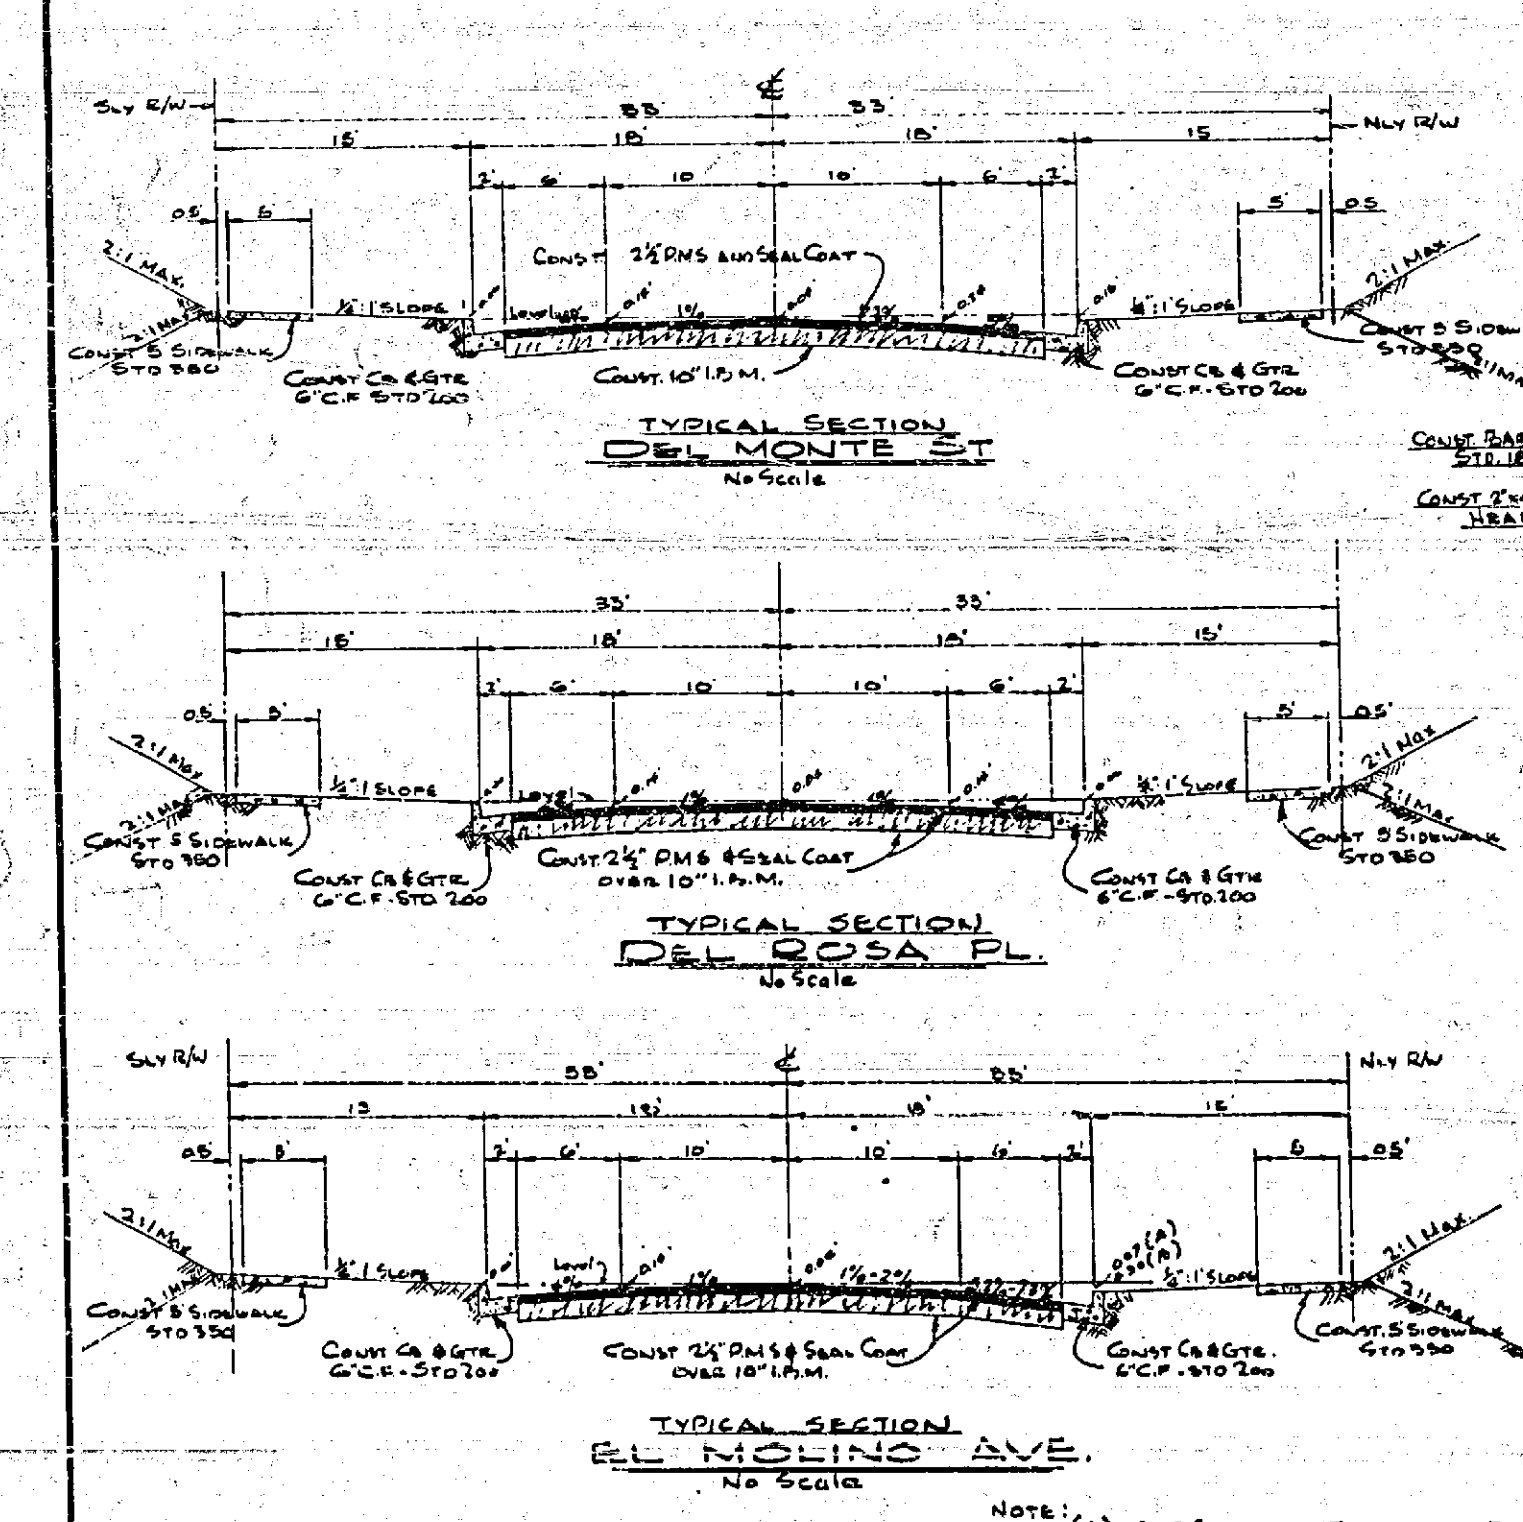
SLY R/W
℄
33'
33'
NLY R/W
15'
18'
18'
15
2'
6'
10
10'
6'
2'
0.5'
5'
5'
0.5
2:1 MAX.
2:1 MAX
CONST 2½" P.M.S AND SEAL COAT
½":1' SLOPE
Level
0.6'
1%
0.0'
1½%
0.7'
0.6'
½":1' SLOPE
2:1 MAX
CONST 5 SIDEWALK STD 350
CONST CB & GTR 6"C.F. STD 200
CONST. 10" I.P.M.
CONST CB & GTR 6"C.F.-STD 200
CONST 5 SIDEW STD 350
2:1 MA
TYPICAL SECTION
DEL MONTE ST
No Scale
CONST BAR STD. 1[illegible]
CONST 2"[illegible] HEA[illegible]

33'
33'
15'
18'
18'
15'
2'
6'
10
10'
6'
2'
0.5
5'
5'
0.5'
2:1 MAX
½":1' SLOPE
Level
0.6'
1%
0.0'
1%
0.6'
0.6'
½":1' SLOPE
2:1 MAX
2:1 MAX
CONST 5 SIDEWALK STD 350
CONST CB & GTR 6"C.F. STD 200
CONST 2½" P.M.S & SEAL COAT OVER 10" I.P.M.
CONST CB & GTR 6"C.F.-STD 200
CONST 5 SIDEWALK STD 350
TYPICAL SECTION
DEL ROSA PL.
No Scale

SLY R/W
℄
NLY R/W
33'
33'
15
18'
18'
15'
0.5
5'
2'
6'
10'
10'
6'
2'
5
0.5'
2:1 MAX
2:1 MAX
½":1' SLOPE
Level
1%
0.6'
1%
0.0'
1%-2%
2%-2½%
0.7(R)
0.9(R)
½":1' SLOPE
2:1 MAX.
2:1 MAX.
CONST 5 SIDEWALK STD 350
CONST CB & GTR 6"C.F.-STD 200
CONST 2½" P.M.S & SEAL COAT OVER 10" I.P.M.
CONST CB & GTR. 6"C.F.-STD 200
CONST. 5 SIDEWALK STD 350
TYPICAL SECTION
EL MOLINO AVE.
No Scale
NOTE: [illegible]